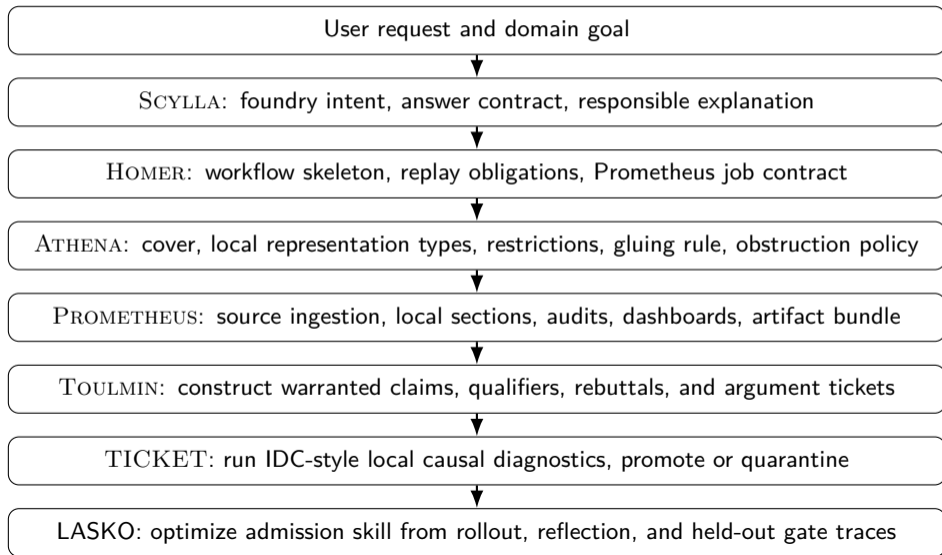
User request and domain goal

SCYLLA: foundry intent, answer contract, responsible explanation

HOMER: workflow skeleton, replay obligations, Prometheus job contract

ATHENA: cover, local representation types, restrictions, gluing rule, obstruction policy

PROMETHEUS: source ingestion, local sections, audits, dashboards, artifact bundle

TOULMIN: construct warranted claims, qualifiers, rebuttals, and argument tickets

TICKET: run IDC-style local causal diagnostics, promote or quarantine

LASKO: optimize admission skill from rollout, reflection, and held-out gate traces